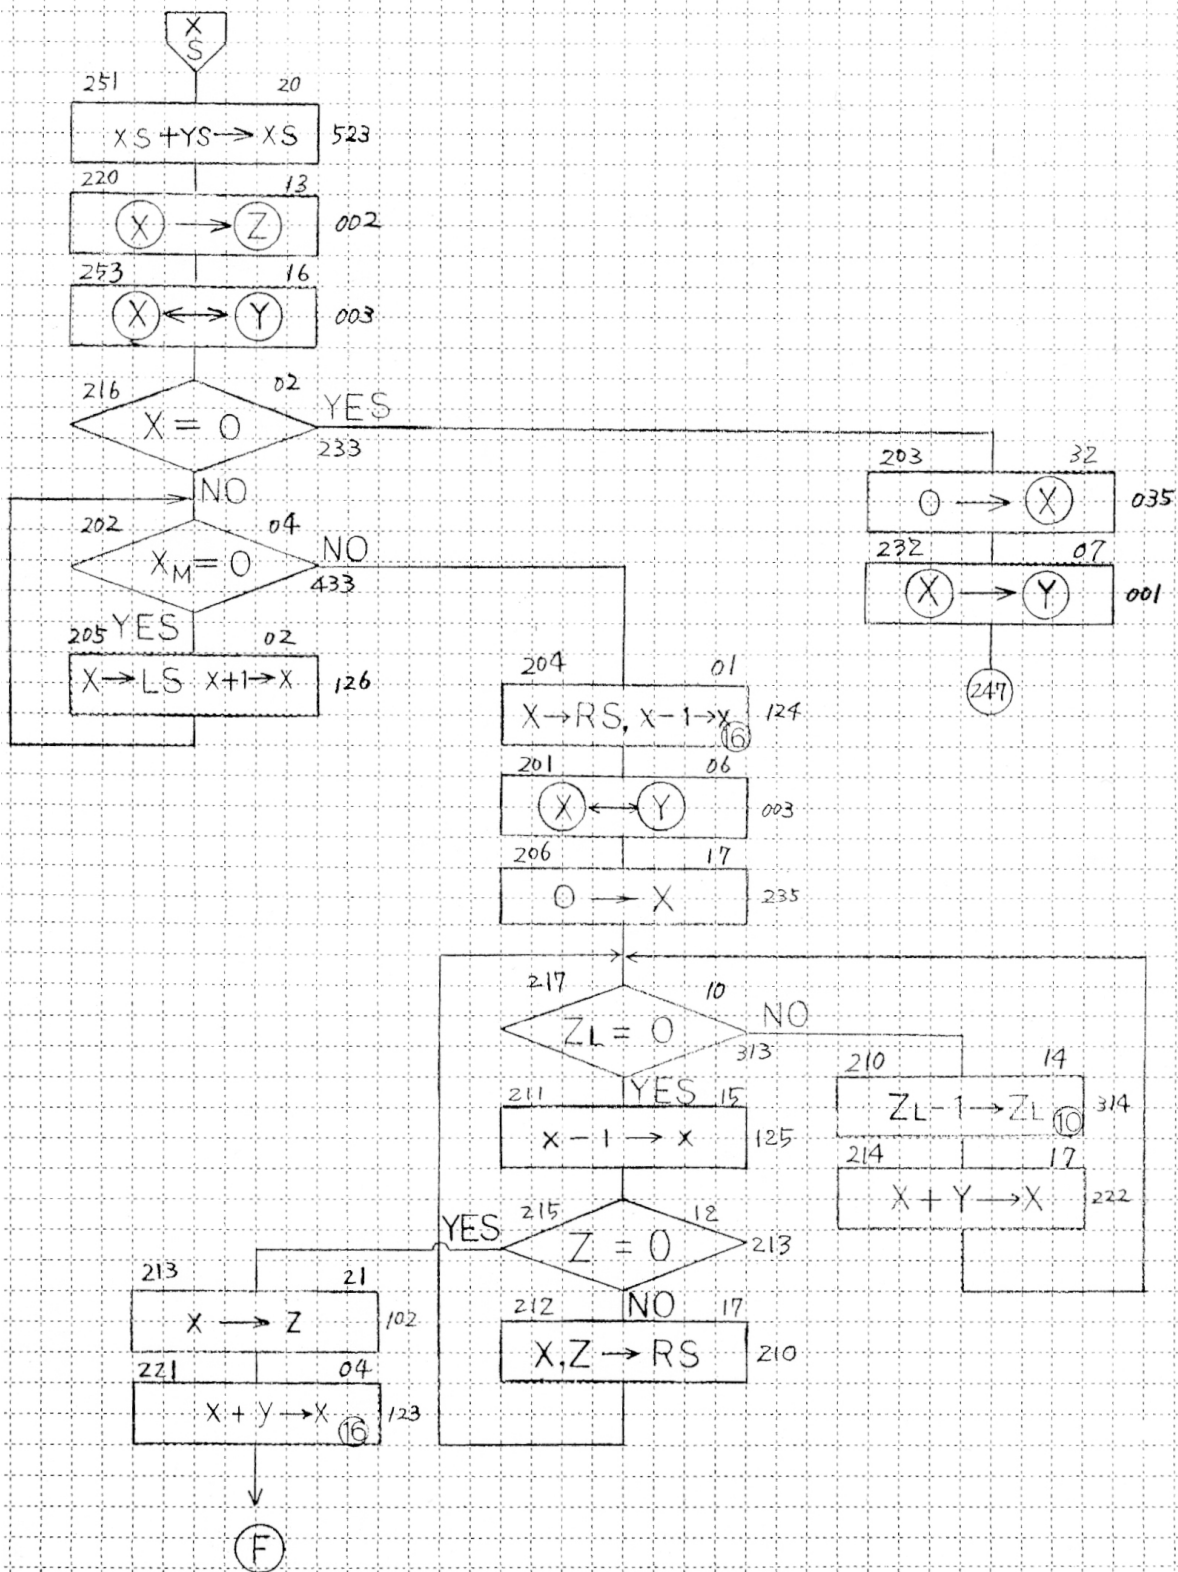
X
S

251 20
XS + YS → XS 523

220 13
(X) → (Z) 002

253 16
(X) ↔ (Y) 003

216 02
X = 0
YES
233

203 32
0 → (X) 035

232 07
(X) → (Y) 001

247

NO

202 04
$X_M = 0$
NO
433

205 YES 02
X → LS X+1 → X 126

204 01
X → RS, X − 1 → X (16) 124

201 06
(X) ↔ (Y) 003

206 17
0 → X 235

217 10
$Z_L = 0$
NO
313

210 14
$Z_L - 1 \to Z_L$ (10) 314

214 17
X + Y → X 222

211 YES 15
X − 1 → X 125

YES 215 12
Z = 0
213

213 21
X → Z 102

221 04
X + Y → X (16) 123

212 NO 17
X, Z → RS 210

F